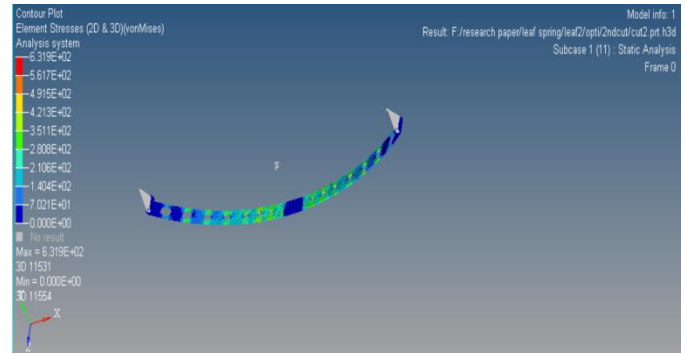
Contour Plot
Element Stresses (2D & 3D)(vonMises)
Analysis system

6.319E+02
5.617E+02
4.915E+02
4.213E+02
3.511E+02
2.808E+02
2.106E+02
1.404E+02
7.021E+01
0.000E+00

No result
Max = 6.319E+02
3D 11531
Min = 0.000E+00
3D 11554

Model info: 1
Result: F:/research paper/leaf spring/leaf2/opti/2ndcut/cut2.prt.h3d
Subcase 1 (11) : Static Analysis
Frame 0

X
Z